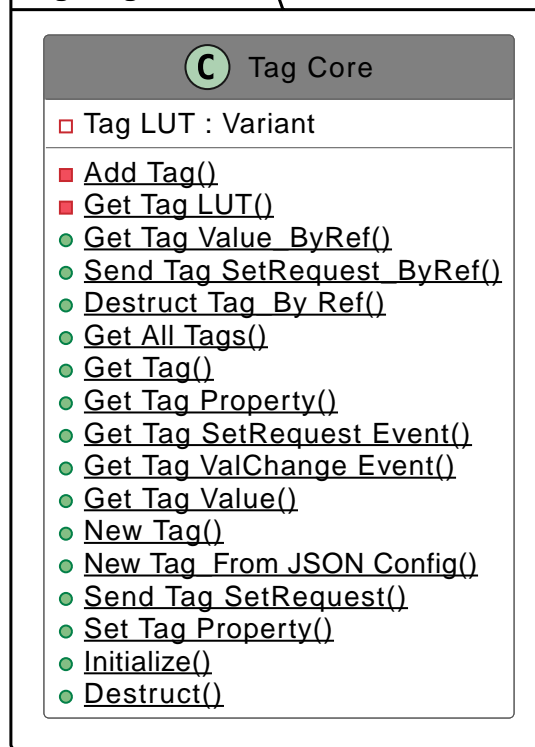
C Tag Core

Tag LUT : Variant

Add Tag()
Get Tag LUT()
Get Tag Value_ByRef()
Send Tag SetRequest_ByRef()
Destruct Tag_By Ref()
Get All Tags()
Get Tag()
Get Tag Property()
Get Tag SetRequest Event()
Get Tag ValChange Event()
Get Tag Value()
New Tag()
New Tag_From JSON Config()
Send Tag SetRequest()
Set Tag Property()
Initialize()
Destruct()